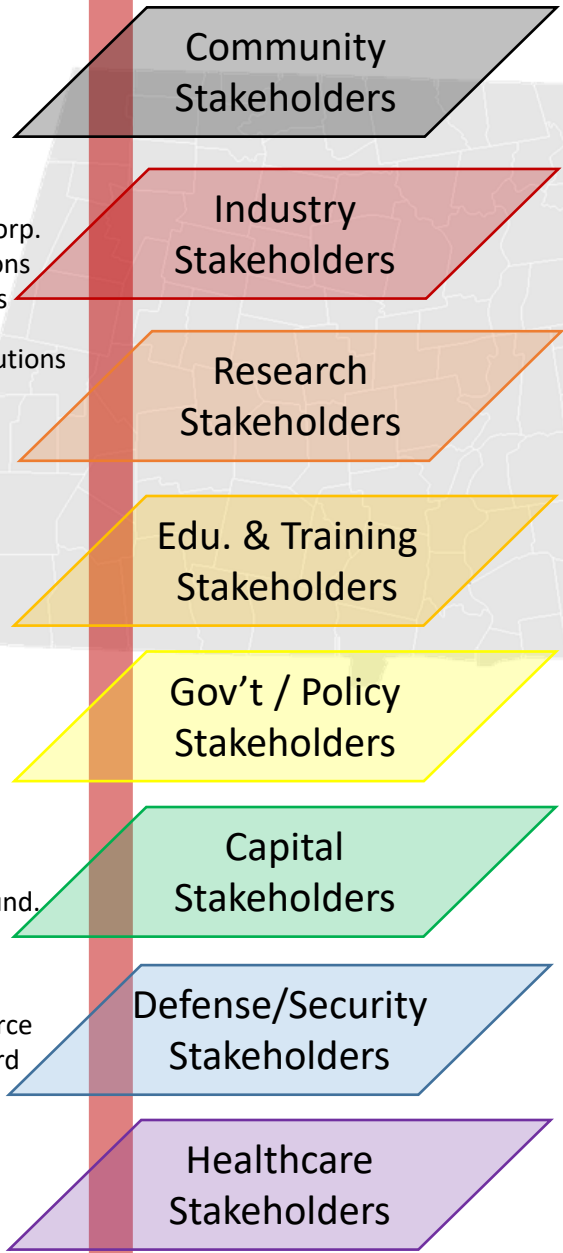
Community Stakeholders

orp.
ons
s

Industry Stakeholders

utions

Research Stakeholders

Edu. & Training Stakeholders

Gov't / Policy Stakeholders

und.

Capital Stakeholders

rce
rd

Defense/Security Stakeholders

Healthcare Stakeholders